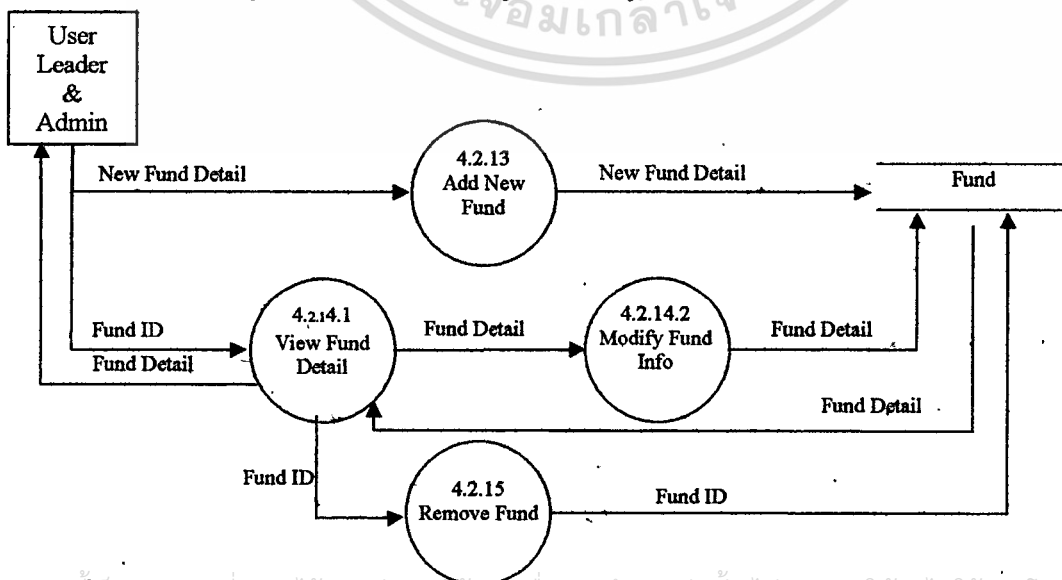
User Leader & Admin

New Fund Detail

4.2.13 Add New Fund

New Fund Detail

Fund

Fund ID

Fund Detail

4.2.14.1 View Fund Detail

Fund Detail

4.2.14.2 Modify Fund Info

Fund Detail

Fund Detail

Fund ID

4.2.15 Remove Fund

Fund ID